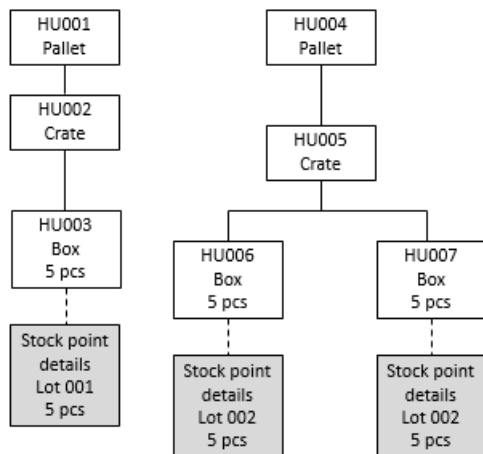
HU001
Pallet

HU002
Crate

HU003
Box
5 pcs

Stock point details
Lot 001
5 pcs

HU004
Pallet

HU005
Crate

HU006
Box
5 pcs

Stock point details
Lot 002
5 pcs

HU007
Box
5 pcs

Stock point details
Lot 002
5 pcs